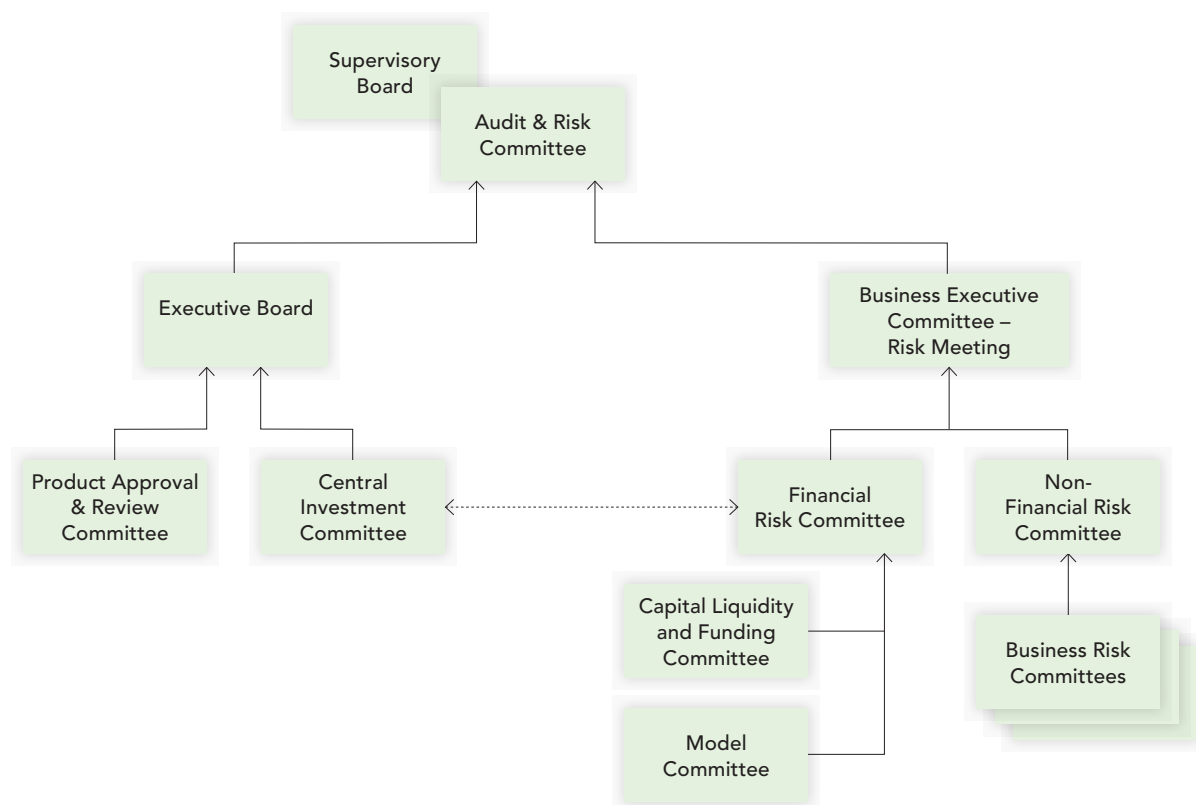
Supervisory Board

Audit & Risk Committee

Executive Board

Business Executive Committee – Risk Meeting

Product Approval & Review Committee

Central Investment Committee

Financial Risk Committee

Non-Financial Risk Committee

Capital Liquidity and Funding Committee

Business Risk Committees

Model Committee